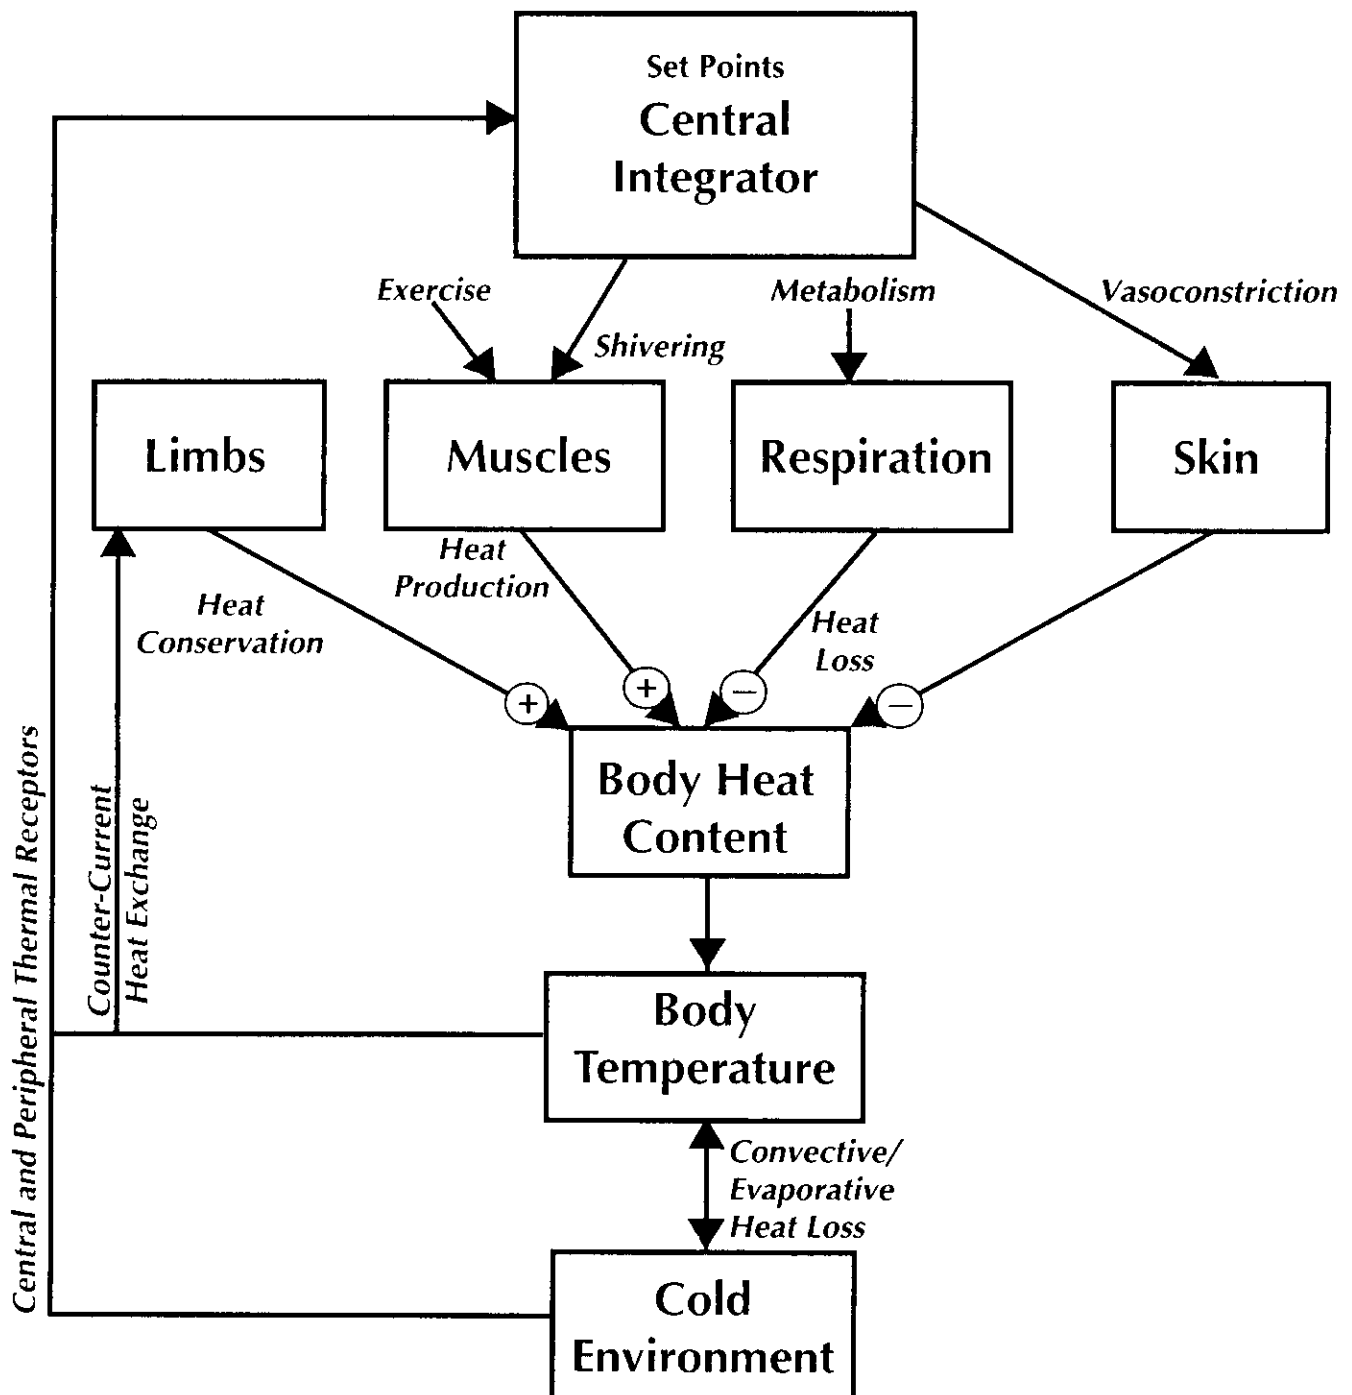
Set Points
Central Integrator

Exercise

Shivering

Metabolism

Vasoconstriction

Limbs

Muscles

Respiration

Skin

Heat Production

Heat Conservation

Heat Loss

+

+

−

−

Body Heat Content

Body Temperature

Convective/ Evaporative Heat Loss

Cold Environment

Central and Peripheral Thermal Receptors

Counter-Current Heat Exchange